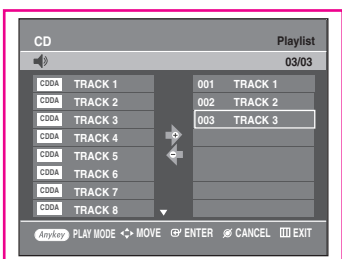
CD

Playlist

03/03

| | |
|---|---|
| CDDA | TRACK 1 |
| CDDA | TRACK 2 |
| CDDA | TRACK 3 |
| CDDA | TRACK 4 |
| CDDA | TRACK 5 |
| CDDA | TRACK 6 |
| CDDA | TRACK 7 |
| CDDA | TRACK 8 |

| | |
|---|---|
| 001 | TRACK 1 |
| 002 | TRACK 2 |
| 003 | TRACK 3 |

Anykey PLAY MODE MOVE ENTER CANCEL EXIT